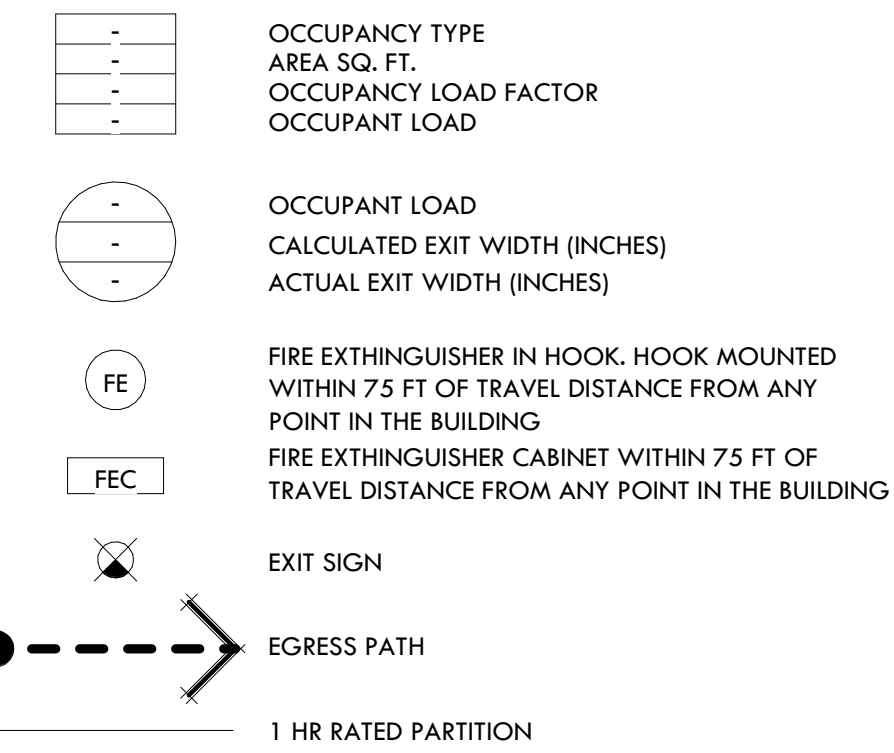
-
-
-
-

OCCUPANCY TYPE
AREA SQ. FT.
OCCUPANCY LOAD FACTOR
OCCUPANT LOAD

-
-
-

OCCUPANT LOAD
CALCULATED EXIT WIDTH (INCHES)
ACTUAL EXIT WIDTH (INCHES)

FE

FIRE EXTHINGUISHER IN HOOK. HOOK MOUNTED WITHIN 75 FT OF TRAVEL DISTANCE FROM ANY POINT IN THE BUILDING

FEC

FIRE EXTHINGUISHER CABINET WITHIN 75 FT OF TRAVEL DISTANCE FROM ANY POINT IN THE BUILDING

EXIT SIGN

EGRESS PATH

1 HR RATED PARTITION